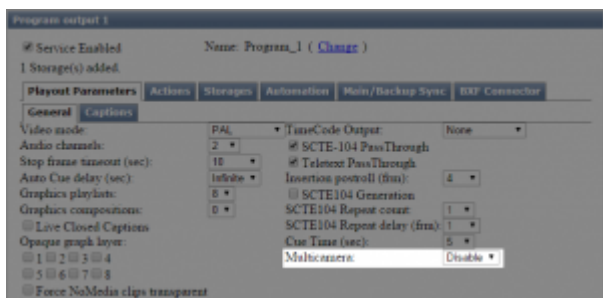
Program output 1

Service Enabled
Name: Program_1 ( Change )
1 Storage(s) added

Playout Parameters | Actions | Storages | Automation | Main/Backup Sync | BXF Connector

General | Captions

Video mode: PAL
Audio channels: 2
Stop frame timeout (sec): 10
Auto Cue delay (sec): Infinite
Graphics playlists: 8
Graphics compositions: 0
Live Closed Captions
Opaque graph layer:
1 2 3 4
5 6 7 8
Force NoMedia clips transparent

TimeCode Output: None
SCTE-104 PassThrough
Teletext PassThrough
Insertion postroll (frm): 4
SCTE104 Generation
SCTE104 Repeat count: 1
SCTE104 Repeat delay (frm): 1
Cue Time (sec): 5
Multicamera: Disable